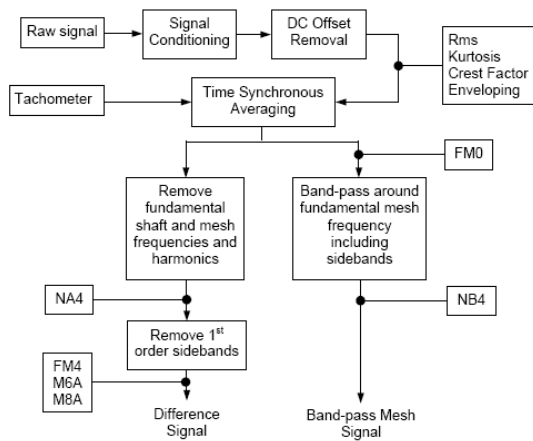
Raw signal

Signal Conditioning

DC Offset Removal

Rms
Kurtosis
Crest Factor
Enveloping

Tachometer

Time Synchronous Averaging

FM0

Remove fundamental shaft and mesh frequencies and harmonics

Band-pass around fundamental mesh frequency including sidebands

NA4

NB4

Remove 1$^{st}$ order sidebands

FM4
M6A
M8A

Difference Signal

Band-pass Mesh Signal